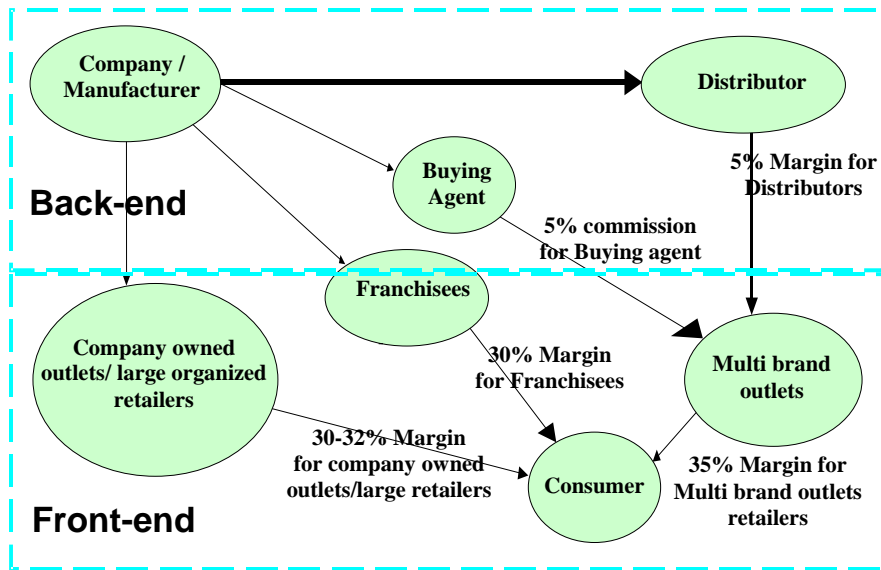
Company / Manufacturer

Distributor

Buying Agent

5% Margin for Distributors

Back-end

5% commission for Buying agent

Franchisees

Company owned outlets/ large organized retailers

30% Margin for Franchisees

Multi brand outlets

30-32% Margin for company owned outlets/large retailers

Consumer

35% Margin for Multi brand outlets retailers

Front-end